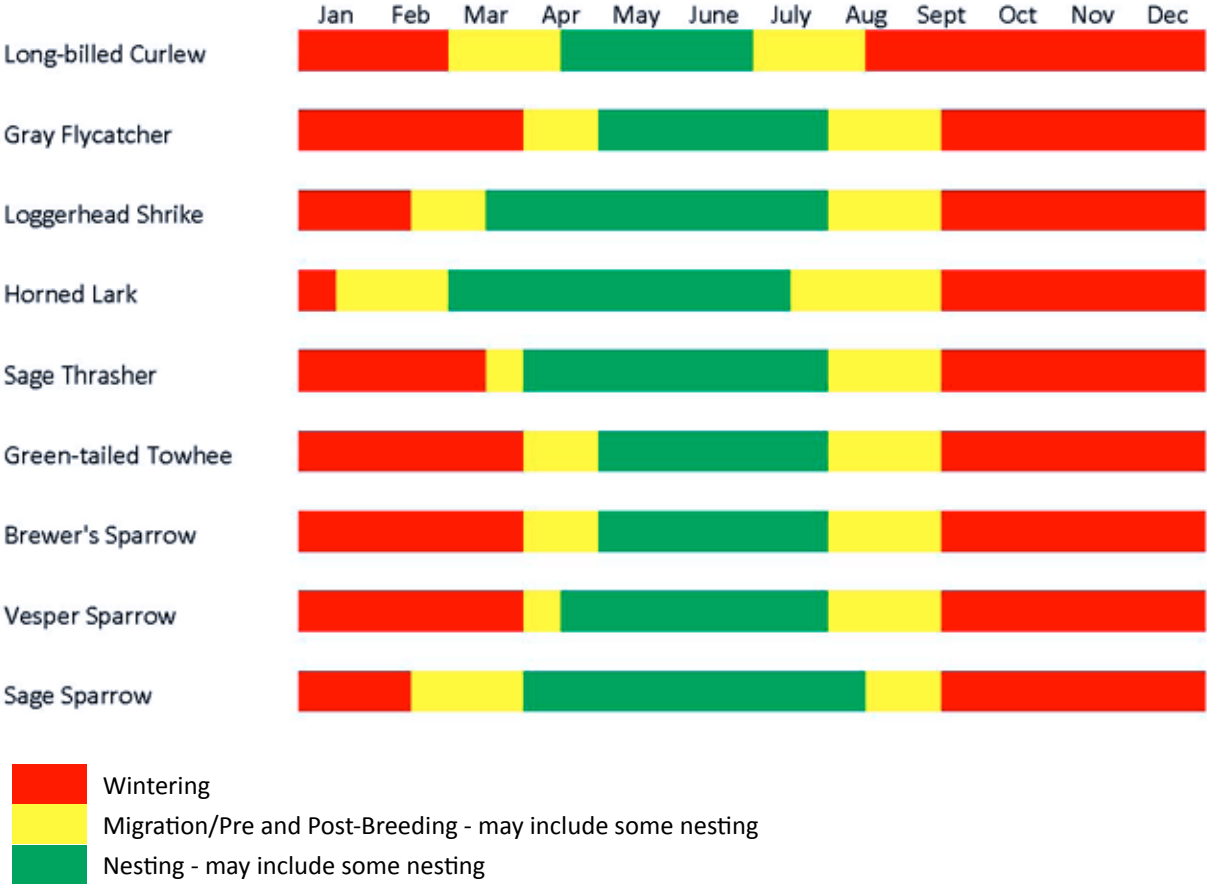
Jan Feb Mar Apr May June July Aug Sept Oct Nov Dec

Long-billed Curlew
Gray Flycatcher
Loggerhead Shrike
Horned Lark
Sage Thrasher
Green-tailed Towhee
Brewer's Sparrow
Vesper Sparrow
Sage Sparrow

Wintering
Migration/Pre and Post-Breeding - may include some nesting
Nesting - may include some nesting